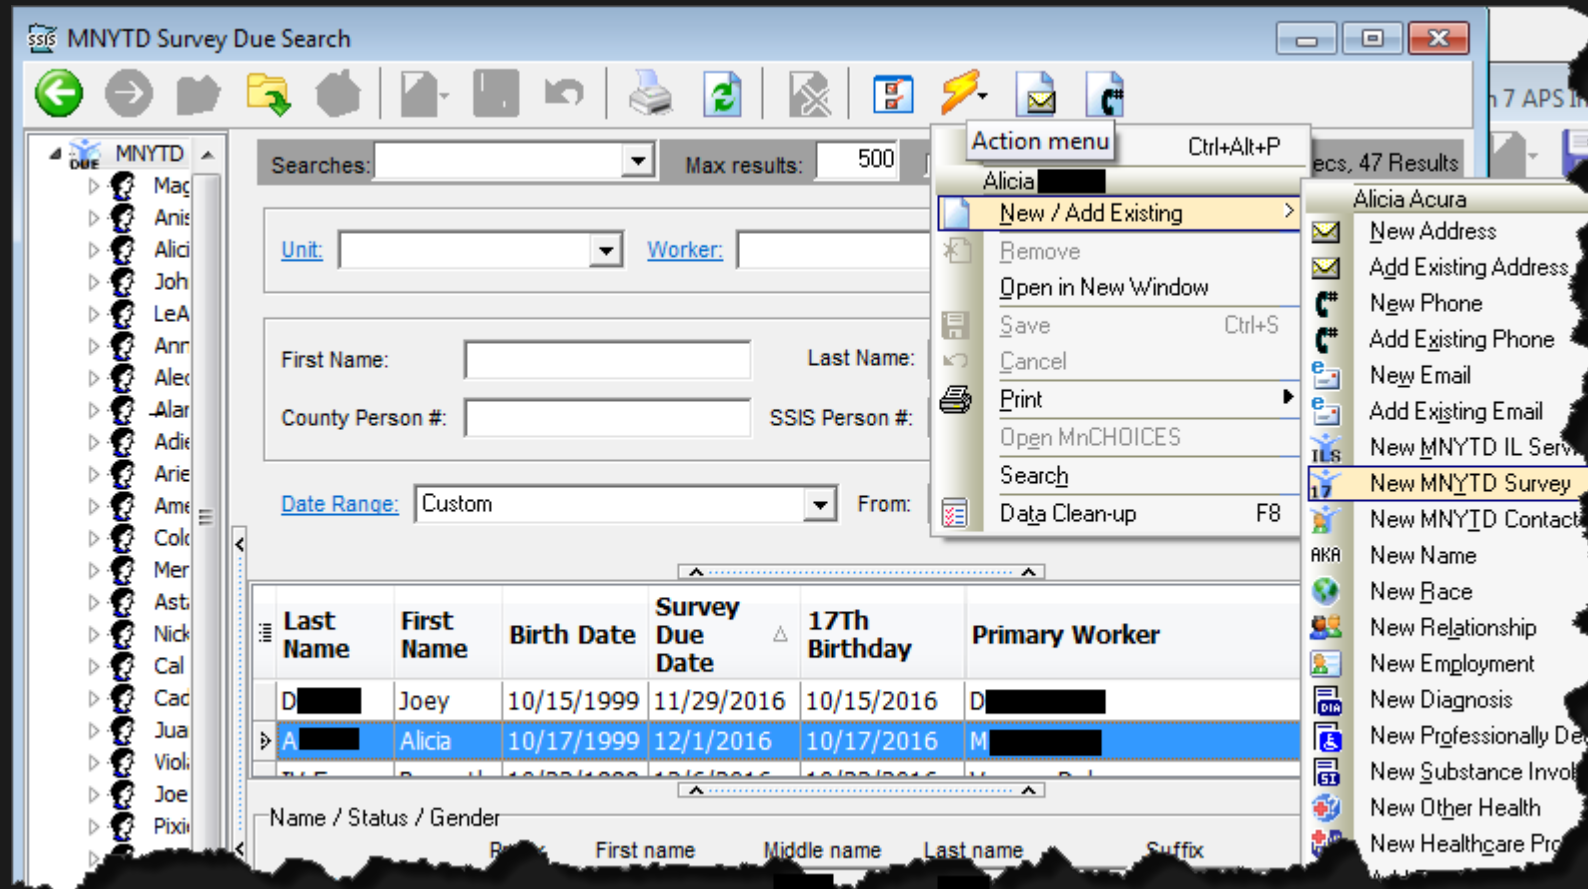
MNYTD Survey Due Search

7 APS In

MNYTD
Mag
Anis
Alici
Joh
LeA
Ann
Alec
Alar
Adie
Arie
Ame
Colc
Mer
Ast
Nick
Cal
Cad
Jua
Viol
Joe
Pixi

Searches:
Max results: 500
ecs, 47 Results

Unit:
Worker:

First Name:
Last Name:
County Person #:
SSIS Person #:

Date Range: Custom
From:

Action menu Ctrl+Alt+P
Alicia
New / Add Existing
Remove
Open in New Window
Save Ctrl+S
Cancel
Print
Open MnCHOICES
Search
Data Clean-up F8

Alicia Acura
New Address
Add Existing Address
New Phone
Add Existing Phone
New Email
Add Existing Email
New MNYTD IL Serv
New MNYTD Survey
New MNYTD Contact
New Name
New Race
New Relationship
New Employment
New Diagnosis
New Professionally De
New Substance Invol
New Other Health
New Healthcare Pr

| Last Name | First Name | Birth Date | Survey Due Date | 17Th Birthday | Primary Worker |
|---|---|---|---|---|---|
| D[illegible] | Joey | 10/15/1999 | 11/29/2016 | 10/15/2016 | D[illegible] |
| A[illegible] | Alicia | 10/17/1999 | 12/1/2016 | 10/17/2016 | M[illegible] |

Name / Status / Gender
First name Middle name Last name Suffix